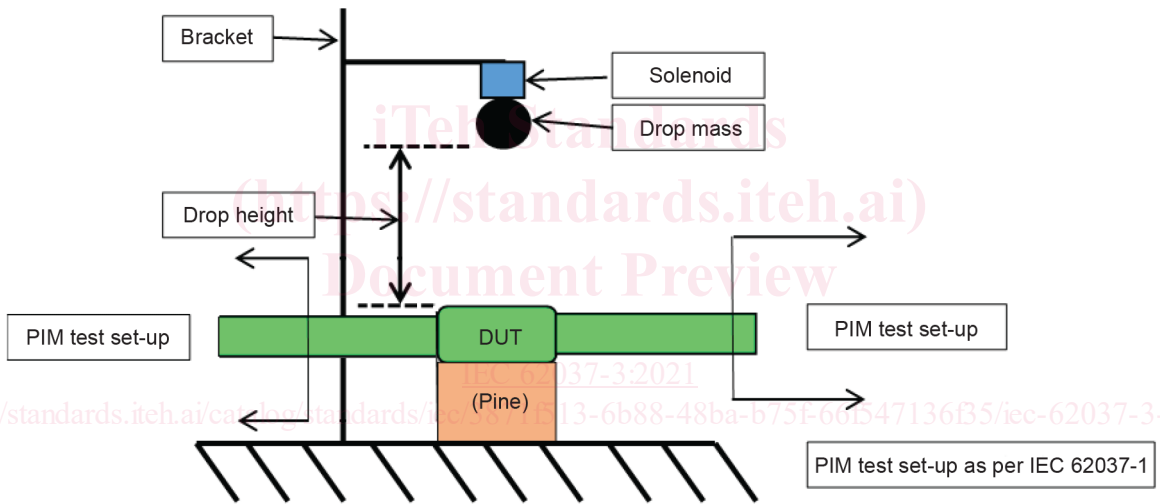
Bracket

Solenoid

Drop mass

iTeh Standards

(https://standards.iteh.ai)

Drop height

Document Preview

PIM test set-up

DUT

PIM test set-up

IEC 62037-3:2021

(Pine)

/standards.iteh.ai/catalog/standards/iec/3871f513-6b88-48ba-b751-66f547136f35/iec-62037-3-

PIM test set-up as per IEC 62037-1